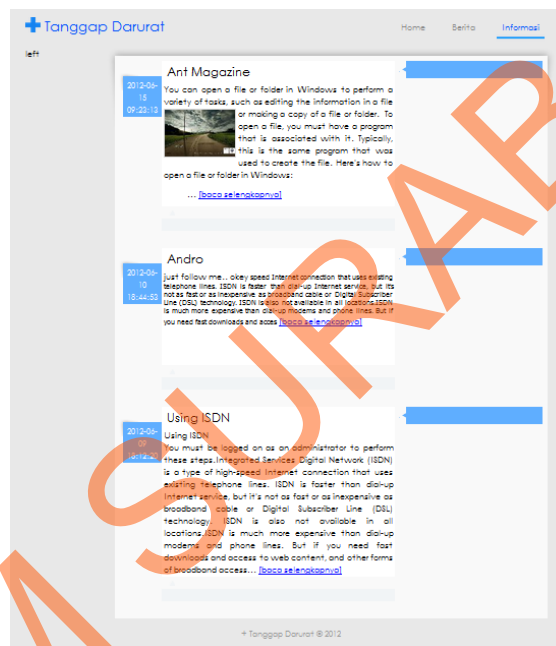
+ Tanggap Darurat

Home Berita Informasi

left

2012-06-15 09:22:15

Ant Magazine

You can open a file or folder in Windows to perform a variety of tasks, such as editing the information in a file or making a copy of a file or folder. To open a file, you must have a program that is associated with it. Typically, this is the same program that was used to create the file. Here's how to open a file or folder in Windows:

... [baca selengkapnya]

2012-06-10 18:44:53

Andro

just follow me.. okey speed Internet connection that uses existing telephone lines. ISDN is faster than dial-up Internet service, but its not as fast or as inexpensive as broadband cable or Digital Subscriber Line (DSL) technology. ISDN is also not available in all locations.ISDN is much more expensive than dial-up modems and phone lines. But if you need fast downloads and acces [baca selengkapnya]

2012-06-09 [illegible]

Using ISDN

Using ISDN
You must be logged on as an administrator to perform these steps.Integrated Services Digital Network (ISDN) is a type of high-speed Internet connection that uses existing telephone lines. ISDN is faster than dial-up Internet service, but it's not as fast or as inexpensive as broadband cable or Digital Subscriber Line (DSL) technology. ISDN is also not available in all locations.ISDN is much more expensive than dial-up modems and phone lines. But if you need fast downloads and access to web content, and other forms of broadband access... [baca selengkapnya]

+ Tanggap Darurat © 2012

ASJURAB